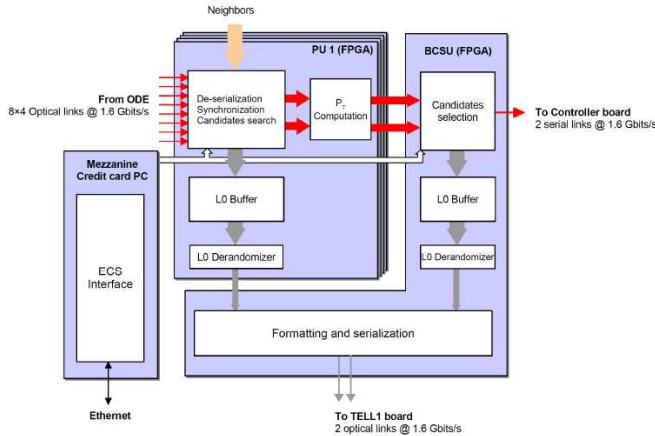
Neighbors

PU 1 (FPGA)

BCSU (FPGA)

From ODE
8×4 Optical links @ 1.6 Gbits/s

De-serialization
Synchronization
Candidates search

$P_T$
Computation

Candidates selection

To Controller board
2 serial links @ 1.6 Gbits/s

Mezzanine
Credit card PC

L0 Buffer

L0 Buffer

ECS
Interface

L0 Derandomizer

L0 Derandomizer

Formatting and serialization

Ethernet

To TELL1 board
2 optical links @ 1.6 Gbits/s